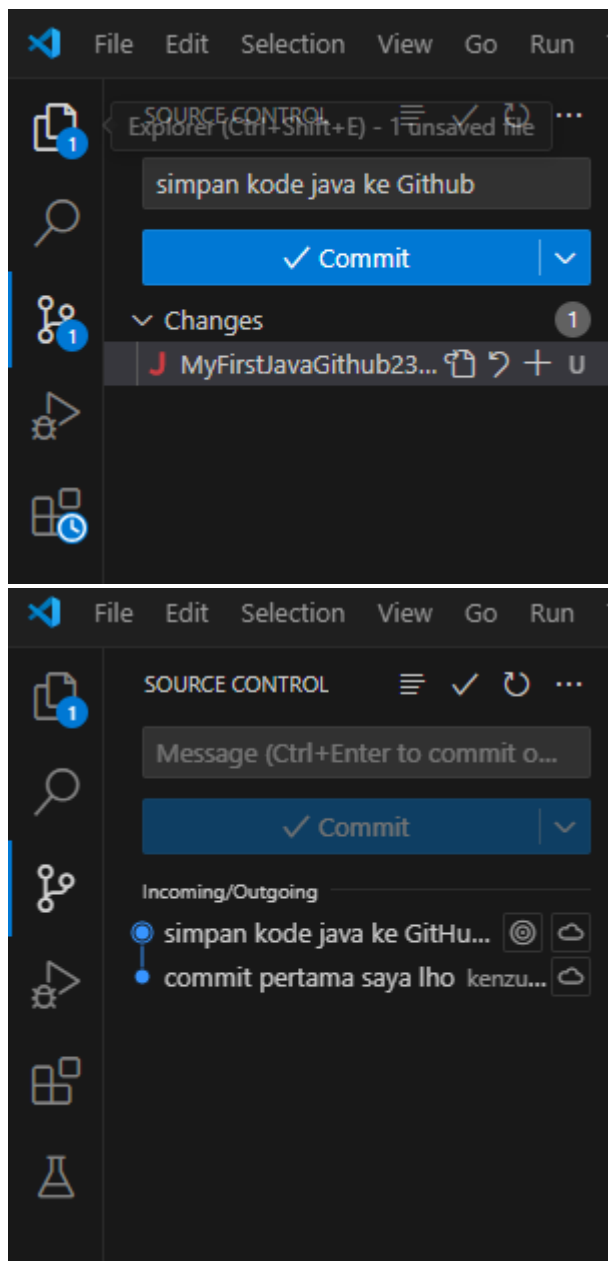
File Edit Selection View Go Run

SOURCE CONTROL
Explorer (Ctrl+Shift+E) - 1 unsaved file
1
simpan kode java ke Github
✓ Commit
1
Changes 1
J MyFirstJavaGithub23... U

File Edit Selection View Go Run

1
SOURCE CONTROL
Message (Ctrl+Enter to commit o...
✓ Commit
Incoming/Outgoing
simpan kode java ke GitHu...
commit pertama saya lho kenzu...